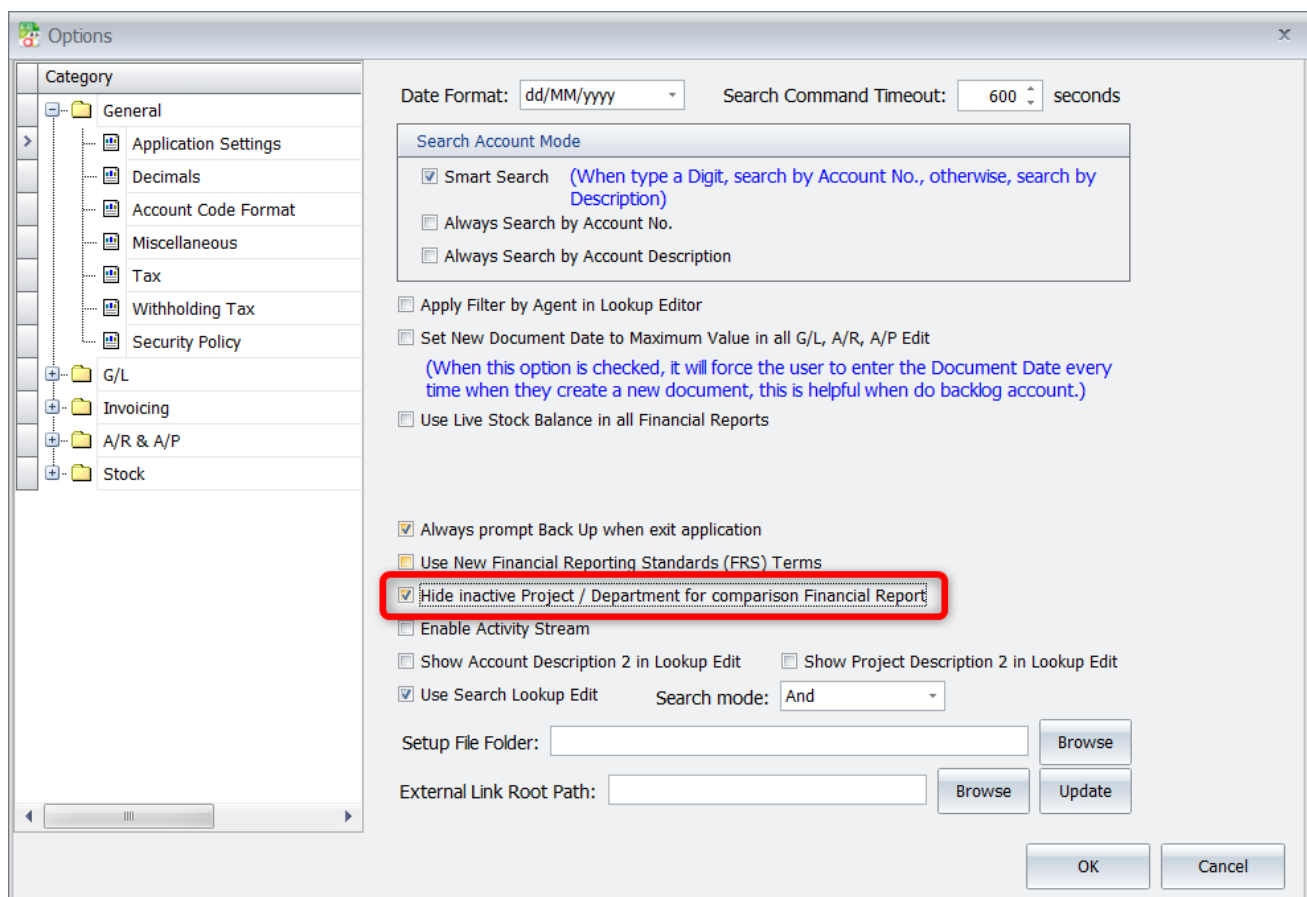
Options

Category

General

Application Settings

Decimals

Account Code Format

Miscellaneous

Tax

Withholding Tax

Security Policy

G/L

Invoicing

A/R & A/P

Stock

Date Format: dd/MM/yyyy

Search Command Timeout: 600 seconds

Search Account Mode

Smart Search (When type a Digit, search by Account No., otherwise, search by Description)

Always Search by Account No.

Always Search by Account Description

Apply Filter by Agent in Lookup Editor

Set New Document Date to Maximum Value in all G/L, A/R, A/P Edit

(When this option is checked, it will force the user to enter the Document Date every time when they create a new document, this is helpful when do backlog account.)

Use Live Stock Balance in all Financial Reports

Always prompt Back Up when exit application

Use New Financial Reporting Standards (FRS) Terms

Hide inactive Project / Department for comparison Financial Report

Enable Activity Stream

Show Account Description 2 in Lookup Edit

Show Project Description 2 in Lookup Edit

Use Search Lookup Edit

Search mode: And

Setup File Folder:

Browse

External Link Root Path:

Browse

Update

OK

Cancel